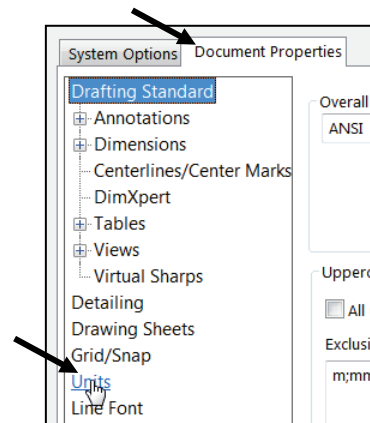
System Options Document Properties

Drafting Standard
Annotations
Dimensions
Centerlines/Center Marks
DimXpert
Tables
Views
Virtual Sharps
Detailing
Drawing Sheets
Grid/Snap
Units
Line Font

Overall
ANSI

Upperc
All
Exclusi
m;mn